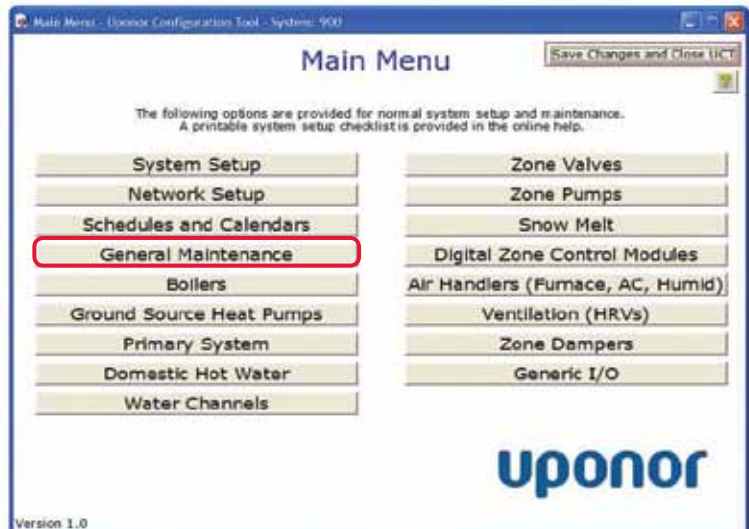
Main Menu - Uponor Configuration Tool - System: 900

Main Menu

Save Changes and Close UCT

?

The following options are provided for normal system setup and maintenance.
A printable system setup checklist is provided in the online help.

System Setup

Network Setup

Schedules and Calendars

General Maintenance

Boilers

Ground Source Heat Pumps

Primary System

Domestic Hot Water

Water Channels

Zone Valves

Zone Pumps

Snow Melt

Digital Zone Control Modules

Air Handlers (Furnace, AC, Humid)

Ventilation (HRVs)

Zone Dampers

Generic I/O

uponor

Version 1.0